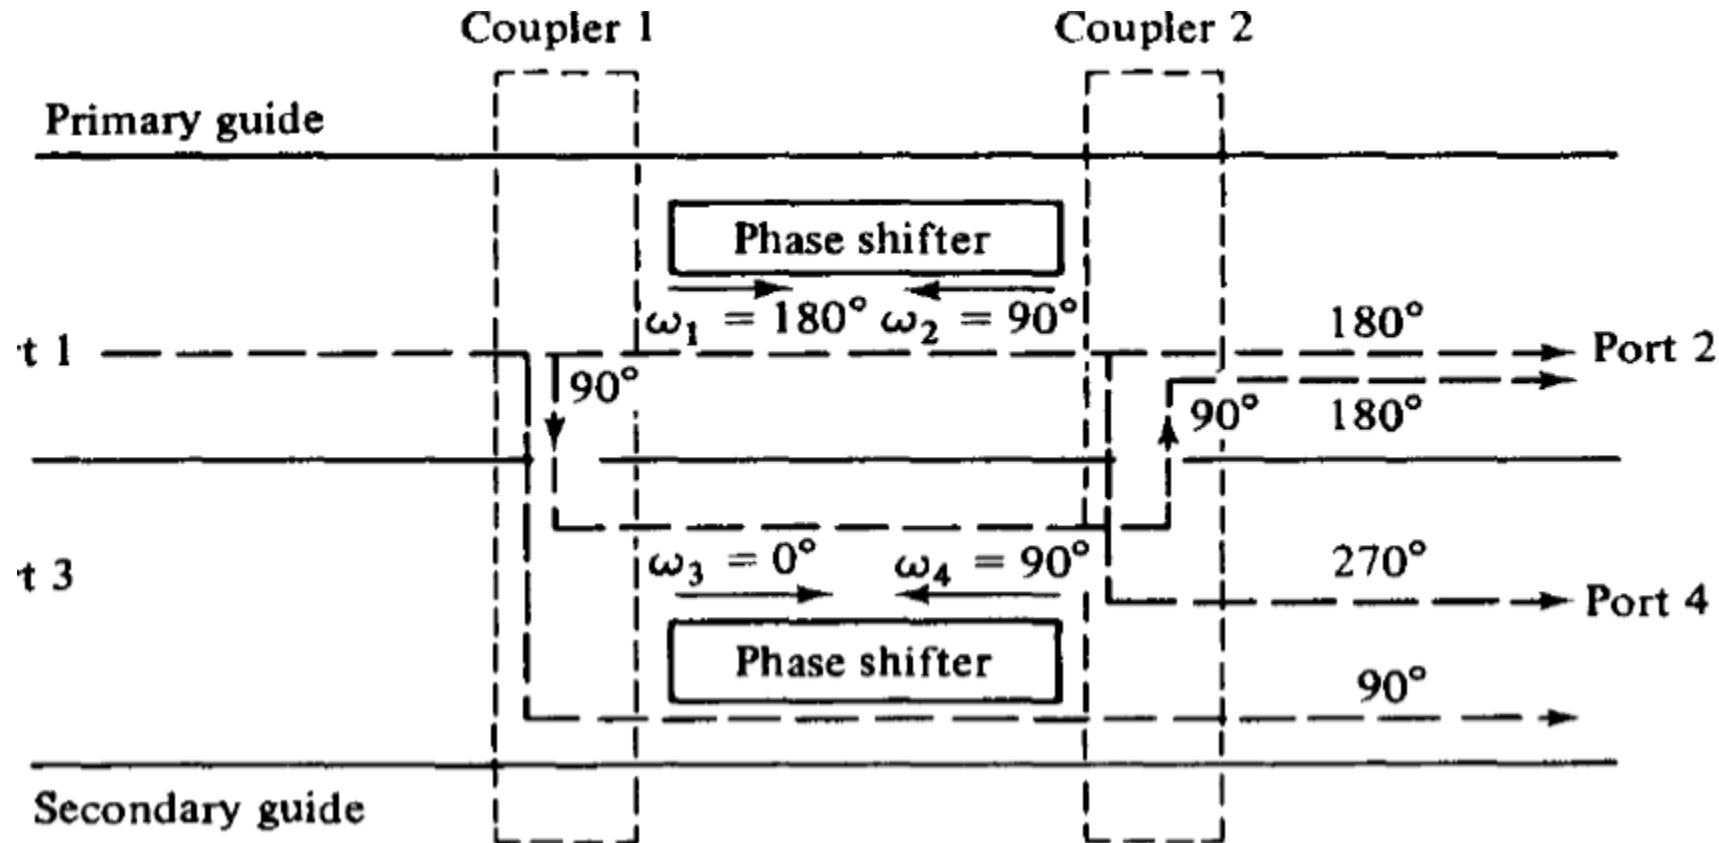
Coupler 1

Coupler 2

Primary guide

Phase shifter

$\omega_1 = 180°$ $\omega_2 = 90°$

180°

't 1

Port 2

90°

90°

180°

't 3

$\omega_3 = 0°$

$\omega_4 = 90°$

270°

Port 4

Phase shifter

90°

Secondary guide